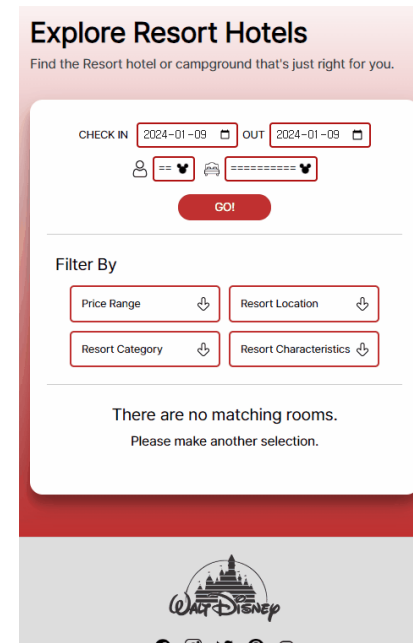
Explore Resort Hotels
Find the Resort hotel or campground that's just right for you.

CHECK IN 2024-01-09 OUT 2024-01-09

== ==========

GO!

Filter By

Price Range

Resort Location

Resort Category

Resort Characteristics

There are no matching rooms.
Please make another selection.

Walt Disney